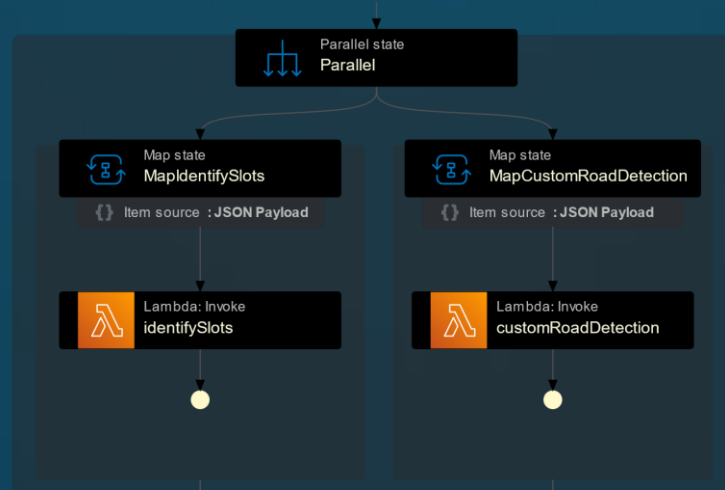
Parallel state
Parallel

Map state
MapIdentifySlots

{} Item source : JSON Payload

Lambda: Invoke
identifySlots

Map state
MapCustomRoadDetection

{} Item source : JSON Payload

Lambda: Invoke
customRoadDetection